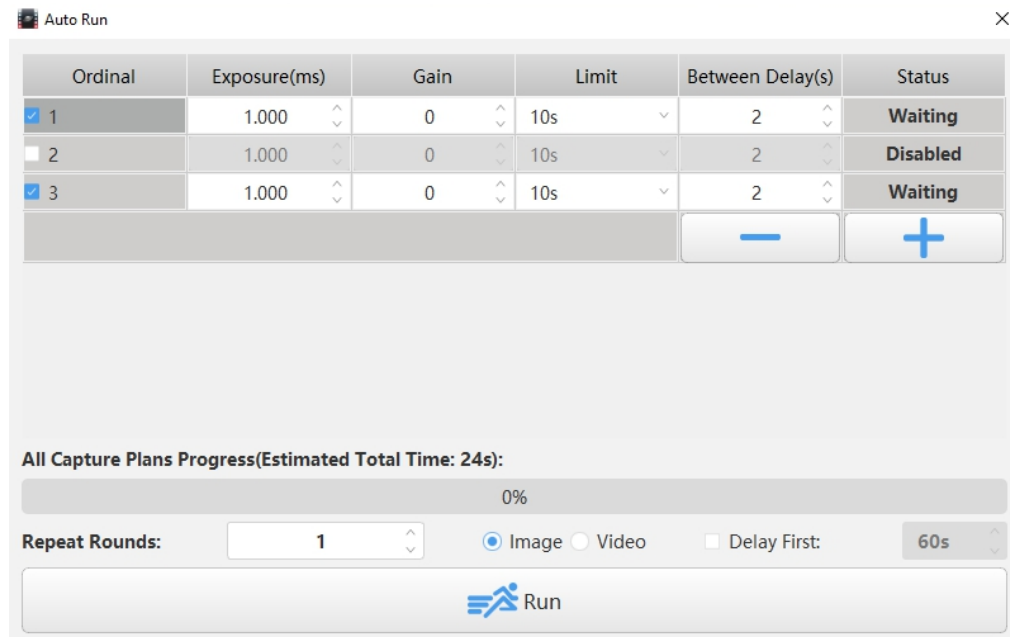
Auto Run

| Ordinal | Exposure(ms) | Gain | Limit | Between Delay(s) | Status |
|---|---|---|---|---|---|
| 1 | 1.000 | 0 | 10s | 2 | Waiting |
| 2 | 1.000 | 0 | 10s | 2 | Disabled |
| 3 | 1.000 | 0 | 10s | 2 | Waiting |

All Capture Plans Progress(Estimated Total Time: 24s):

0%

Repeat Rounds: 1 Image Video Delay First: 60s

Run